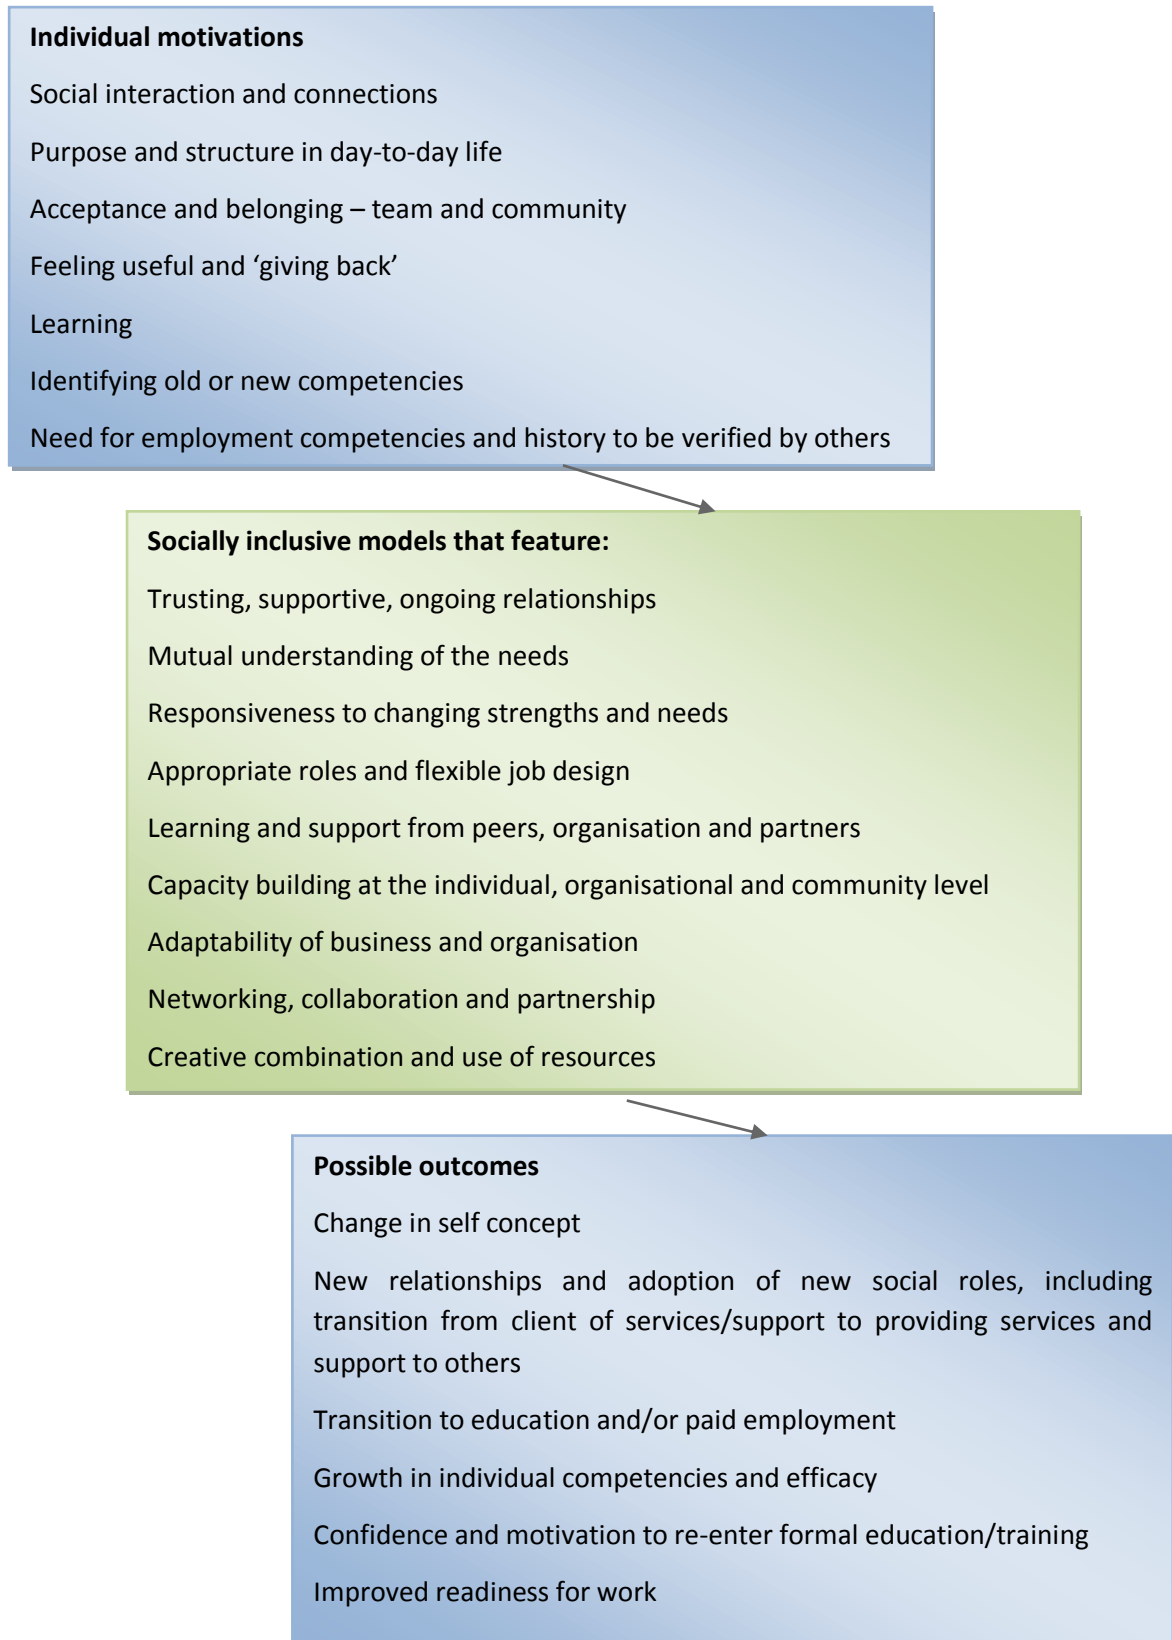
Individual motivations

Social interaction and connections

Purpose and structure in day-to-day life

Acceptance and belonging – team and community

Feeling useful and ‘giving back’

Learning

Identifying old or new competencies

Need for employment competencies and history to be verified by others

Socially inclusive models that feature:

Trusting, supportive, ongoing relationships

Mutual understanding of the needs

Responsiveness to changing strengths and needs

Appropriate roles and flexible job design

Learning and support from peers, organisation and partners

Capacity building at the individual, organisational and community level

Adaptability of business and organisation

Networking, collaboration and partnership

Creative combination and use of resources

Possible outcomes

Change in self concept

New relationships and adoption of new social roles, including transition from client of services/support to providing services and support to others

Transition to education and/or paid employment

Growth in individual competencies and efficacy

Confidence and motivation to re-enter formal education/training

Improved readiness for work